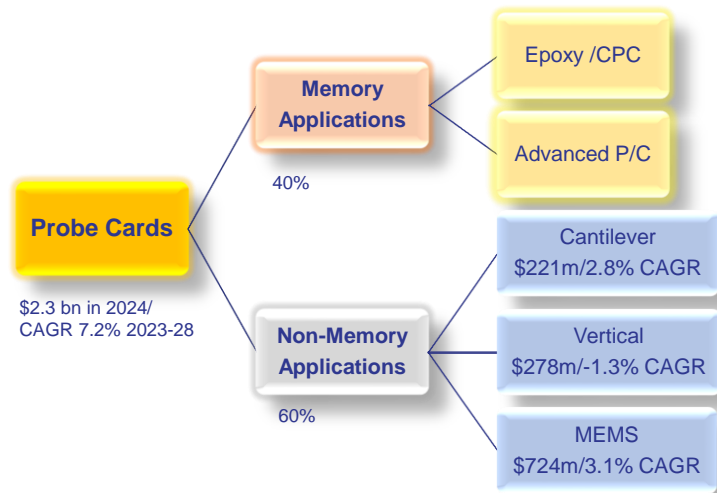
Probe Cards

$2.3 bn in 2024/
CAGR 7.2% 2023-28

Memory Applications

40%

Non-Memory Applications

60%

Epoxy /CPC

Advanced P/C

Cantilever
$221m/2.8% CAGR

Vertical
$278m/-1.3% CAGR

MEMS
$724m/3.1% CAGR